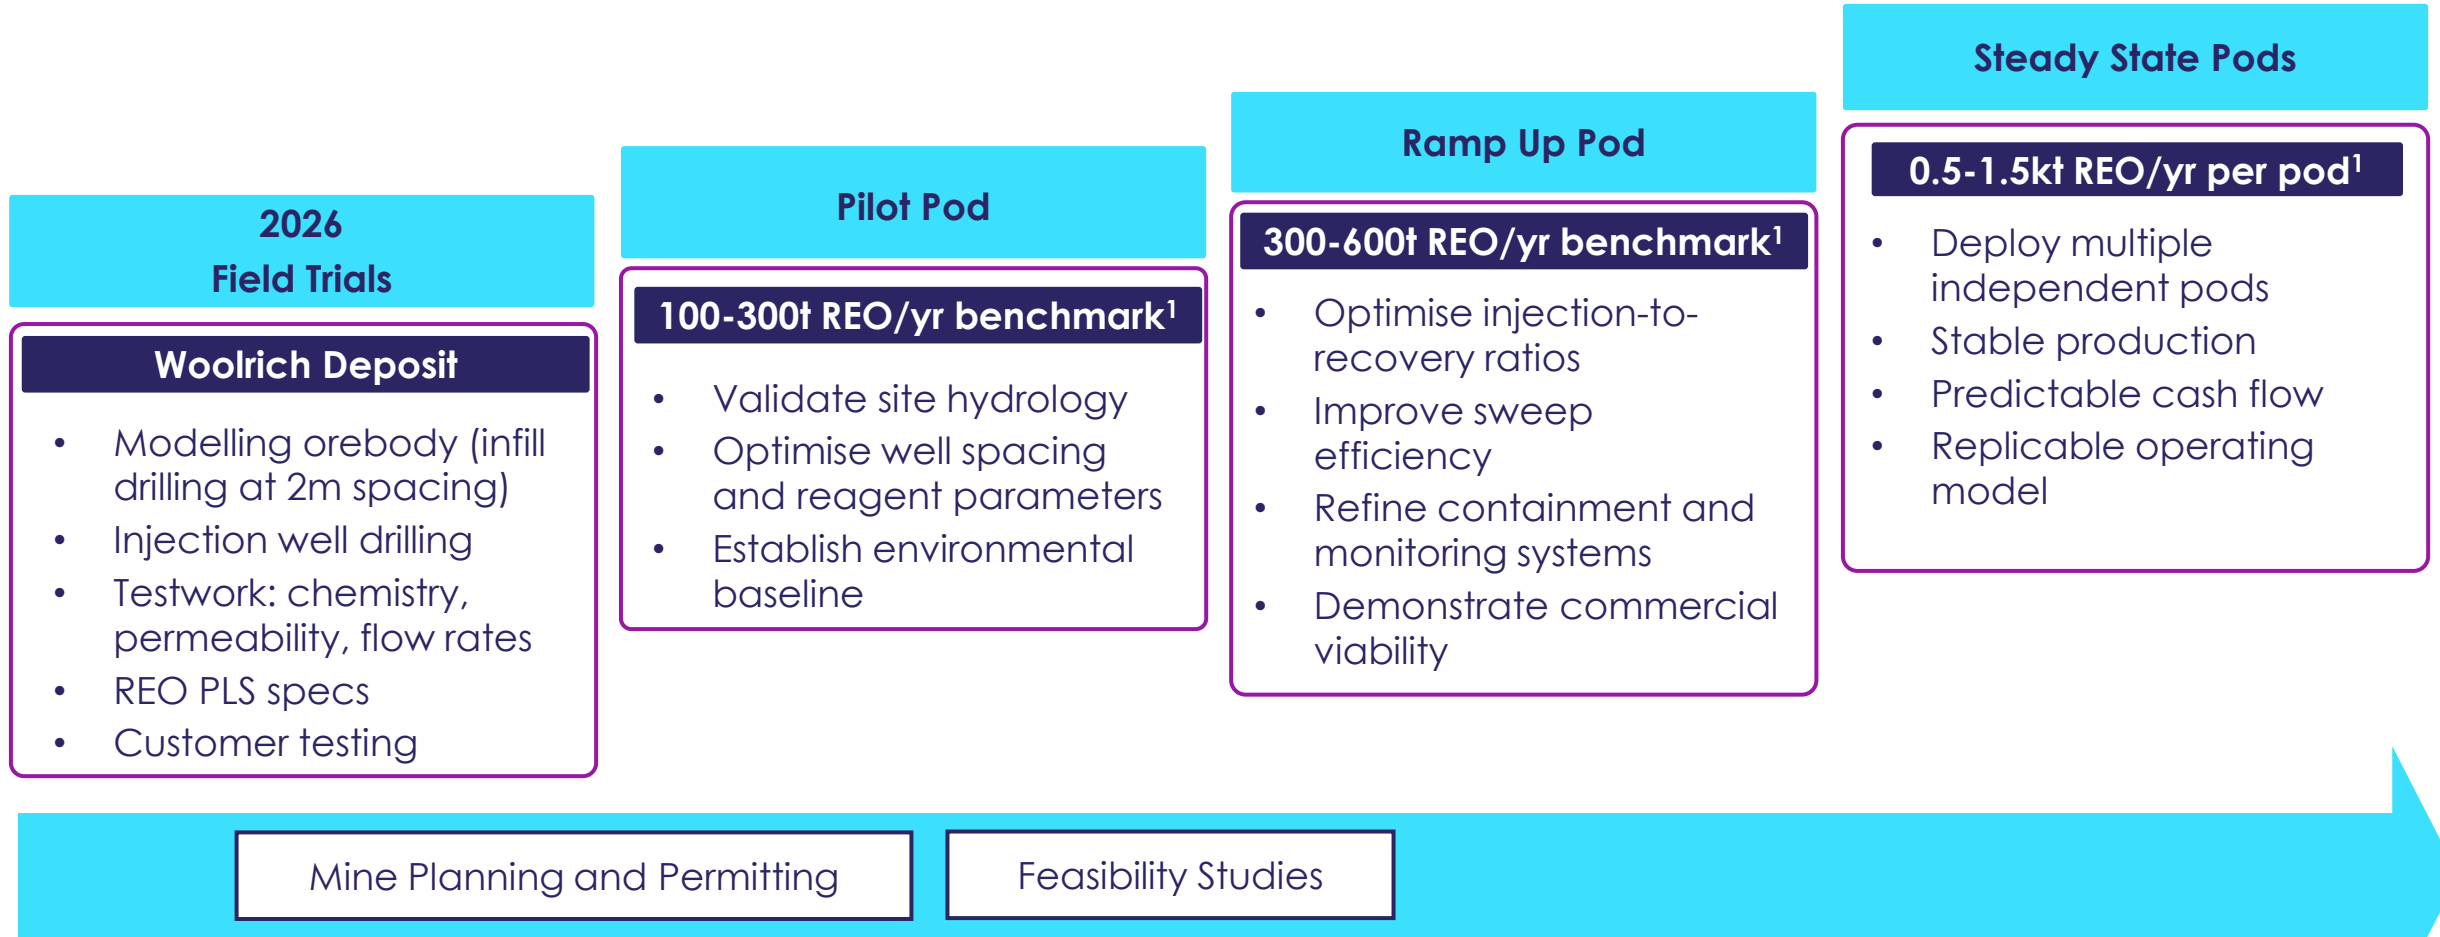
2026
Field Trials

Woolrich Deposit

- Modelling orebody (infill drilling at 2m spacing)
- Injection well drilling
- Testwork: chemistry, permeability, flow rates
- REO PLS specs
- Customer testing

Pilot Pod

100-300t REO/yr benchmark$^1$

- Validate site hydrology
- Optimise well spacing and reagent parameters
- Establish environmental baseline

Ramp Up Pod

300-600t REO/yr benchmark$^1$

- Optimise injection-to-recovery ratios
- Improve sweep efficiency
- Refine containment and monitoring systems
- Demonstrate commercial viability

Steady State Pods

0.5-1.5kt REO/yr per pod$^1$

- Deploy multiple independent pods
- Stable production
- Predictable cash flow
- Replicable operating model

Mine Planning and Permitting

Feasibility Studies